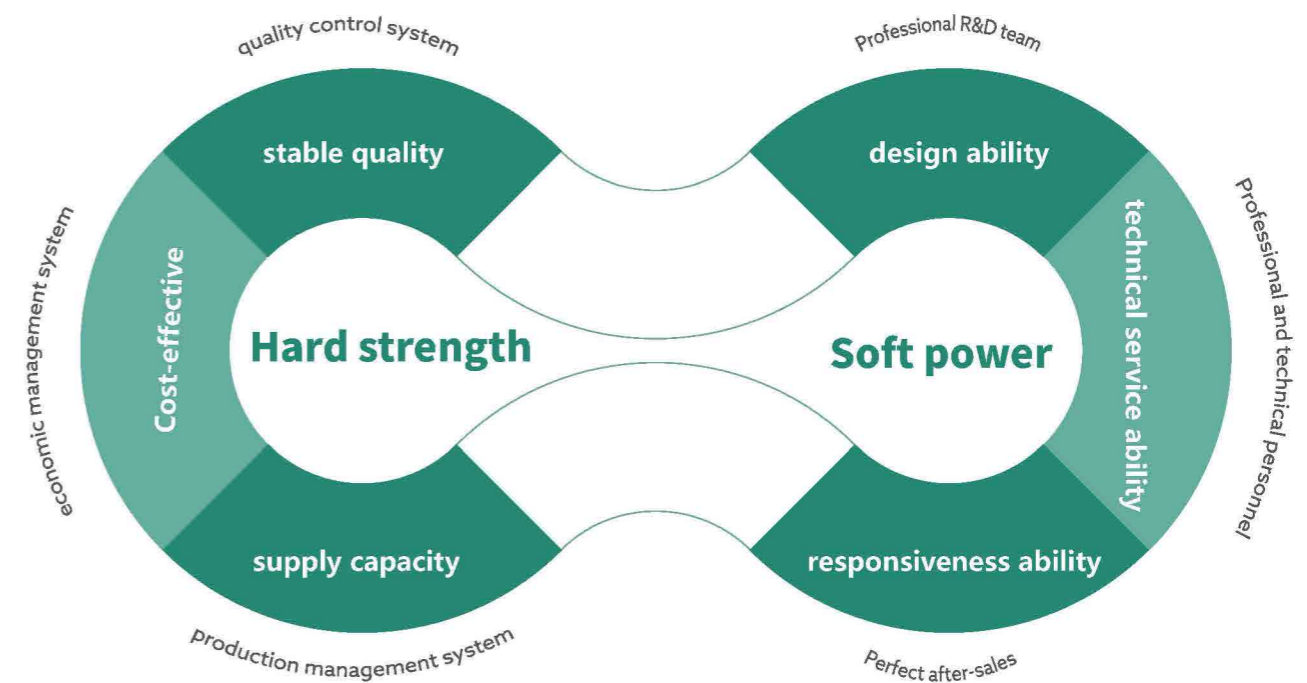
quality control system

Professional R&D team

stable quality

design ability

economic management system

Cost-effective

Hard strength

Soft power

technical service ability

Professional and technical personnel

supply capacity

responsiveness ability

production management system

Perfect after-sales